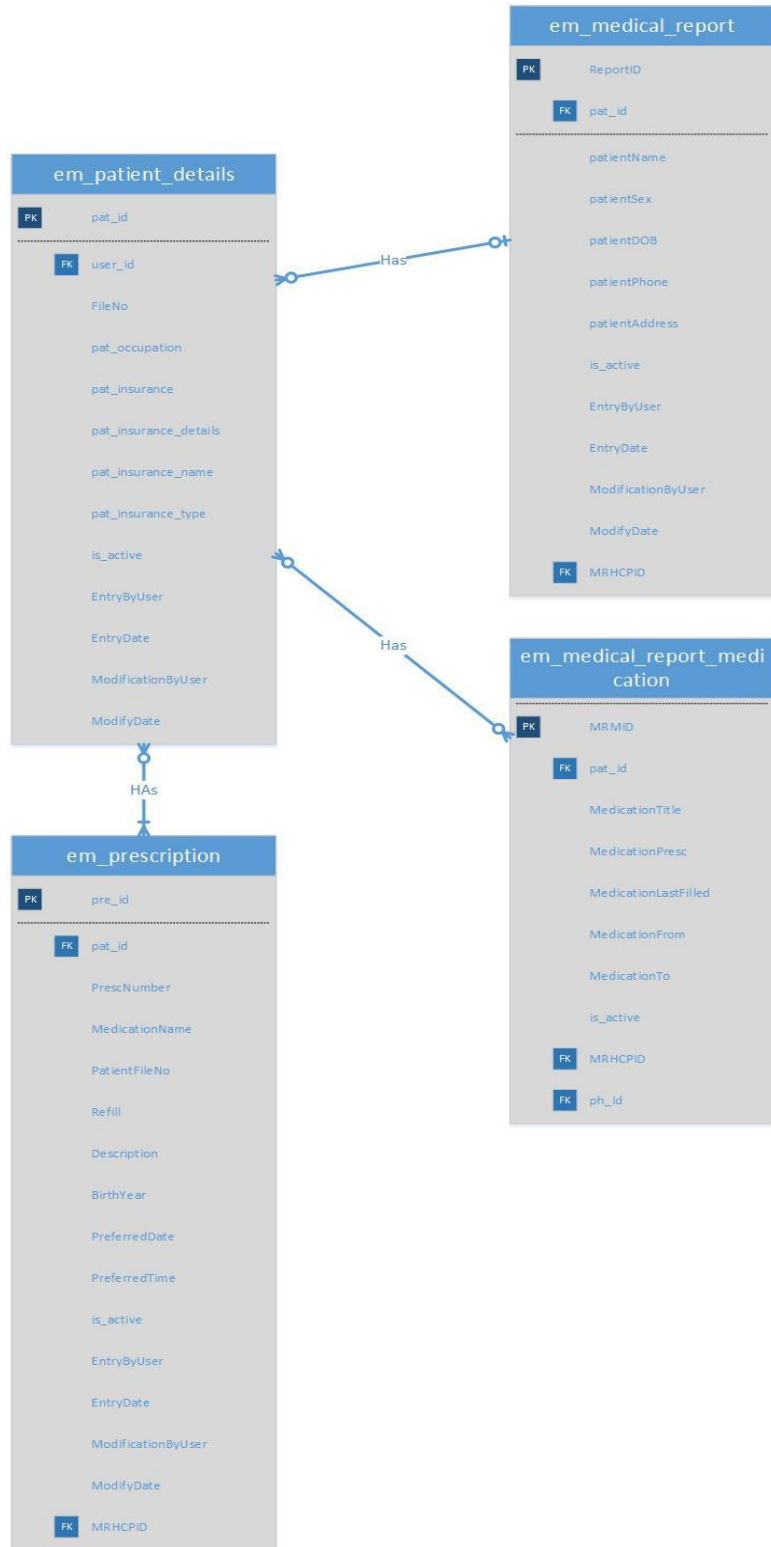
em_medical_report

PK ReportID
FK pat_id
patientName
patientSex
patientDOB
patientPhone
patientAddress
is_active
EntryByUser
EntryDate
ModificationByUser
ModifyDate
FK MRHCPID

em_patient_details

PK pat_id
FK user_id
FileNo
pat_occupation
pat_insurance
pat_insurance_details
pat_insurance_name
pat_insurance_type
is_active
EntryByUser
EntryDate
ModificationByUser
ModifyDate

Has

Has

HAs

em_medical_report_medication

PK MRMID
FK pat_id
MedicationTitle
MedicationPresc
MedicationLastFilled
MedicationFrom
MedicationTo
is_active
FK MRHCPID
FK ph_id

em_prescription

PK pre_id
FK pat_id
PrescNumber
MedicationName
PatientFileNo
Refill
Description
BirthYear
PreferredDate
PreferredTime
is_active
EntryByUser
EntryDate
ModificationByUser
ModifyDate
FK MRHCPID